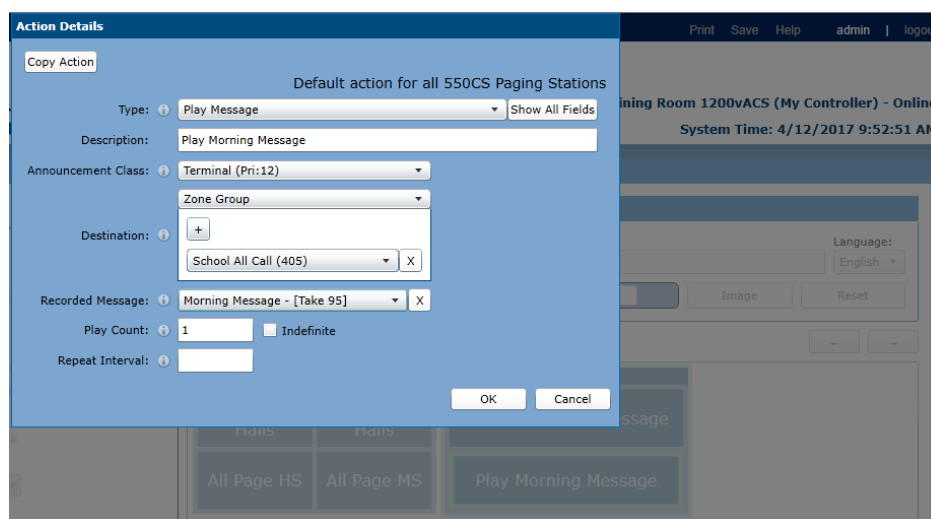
Action Details

Print Save Help admin | logou

Copy Action

Default action for all 550CS Paging Stations

Type: Play Message Show All Fields

Description: Play Morning Message

Announcement Class: Terminal (Pri:12)

Destination: Zone Group

+

School All Call (405) X

Recorded Message: Morning Message - [Take 95] X

Play Count: 1 Indefinite

Repeat Interval:

OK Cancel

ining Room 1200vACS (My Controller) - Onlin

System Time: 4/12/2017 9:52:51 AM

Language:

English

Image Reset

Halls Halls ssage

All Page HS All Page MS Play Morning Message